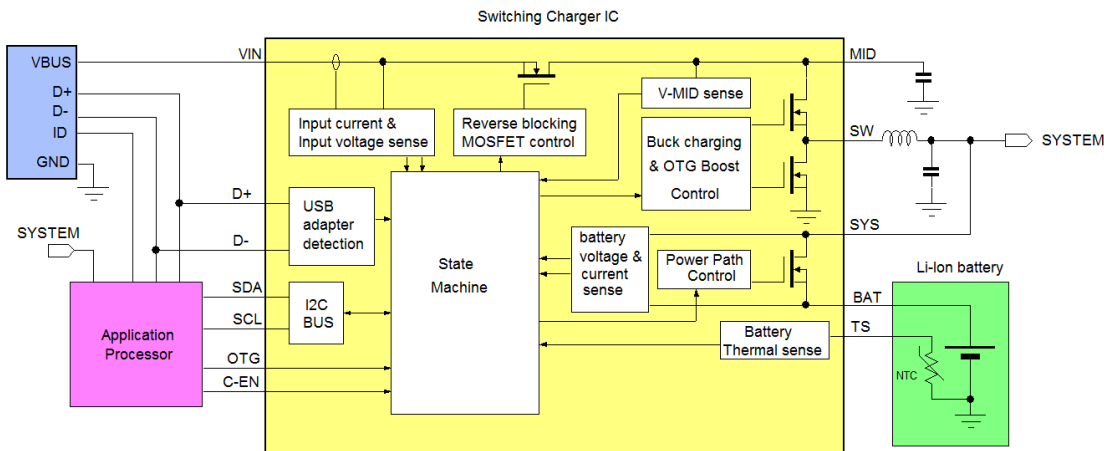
Switching Charger IC

VBUS
D+
D-
ID
GND

VIN
MID
Input current &
Input voltage sense
Reverse blocking
MOSFET control
V-MID sense
Buck charging
& OTG Boost
Control
SW
SYSTEM

D+
USB
adapter
detection
D-
SYSTEM
State
Machine
battery
voltage &
current
sense
Power Path
Control
SYS
Li-Ion battery
BAT
SDA
SCL
I2C
BUS
Application
Processor
Battery
Thermal sense
TS
NTC
OTG
C-EN